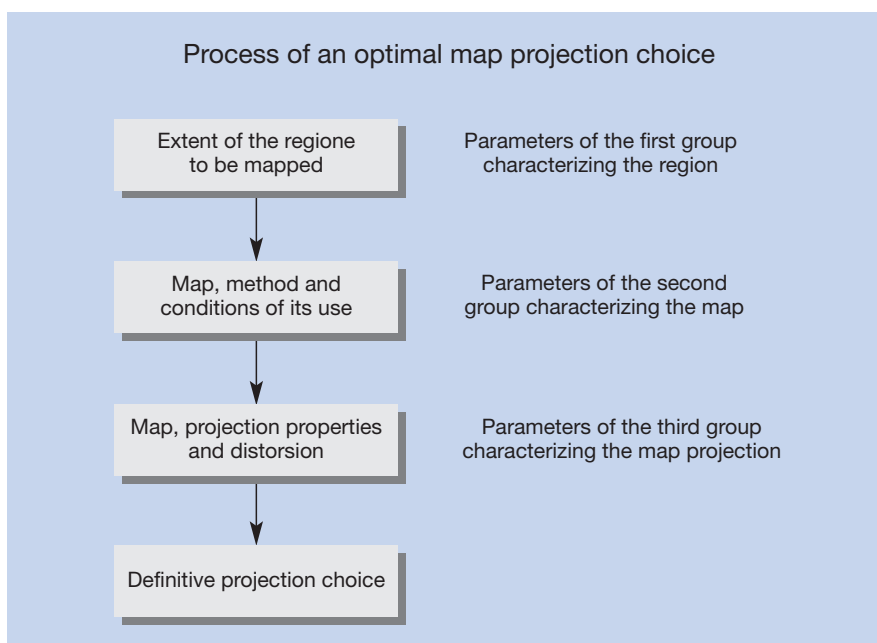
Process of an optimal map projection choice

Extent of the regione to be mapped

Parameters of the first group characterizing the region

Map, method and conditions of its use

Parameters of the second group characterizing the map

Map, projection properties and distorsion

Parameters of the third group characterizing the map projection

Definitive projection choice